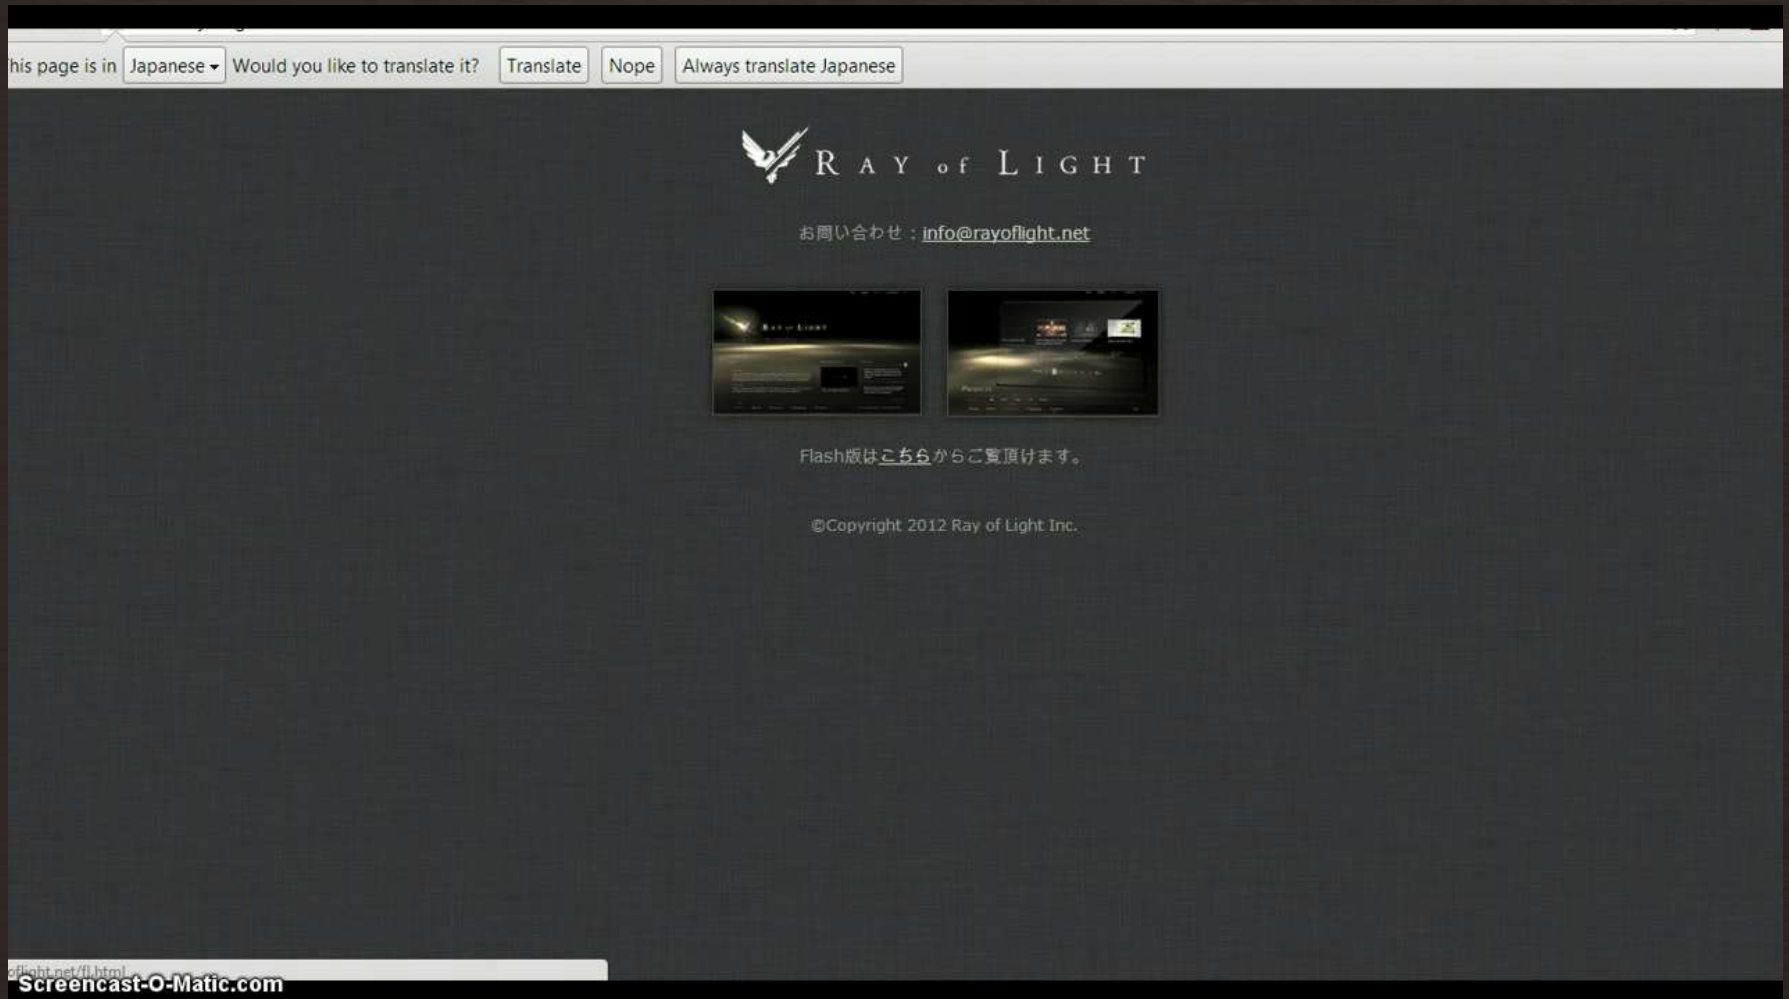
his page is in Japanese Would you like to translate it? Translate Nope Always translate Japanese

RAY of LIGHT

お問い合わせ：info@rayoflight.net

Flash版はこちらからご覧頂けます。

©Copyright 2012 Ray of Light Inc.

oflight.net/fl.html

Screencast-O-Matic.com